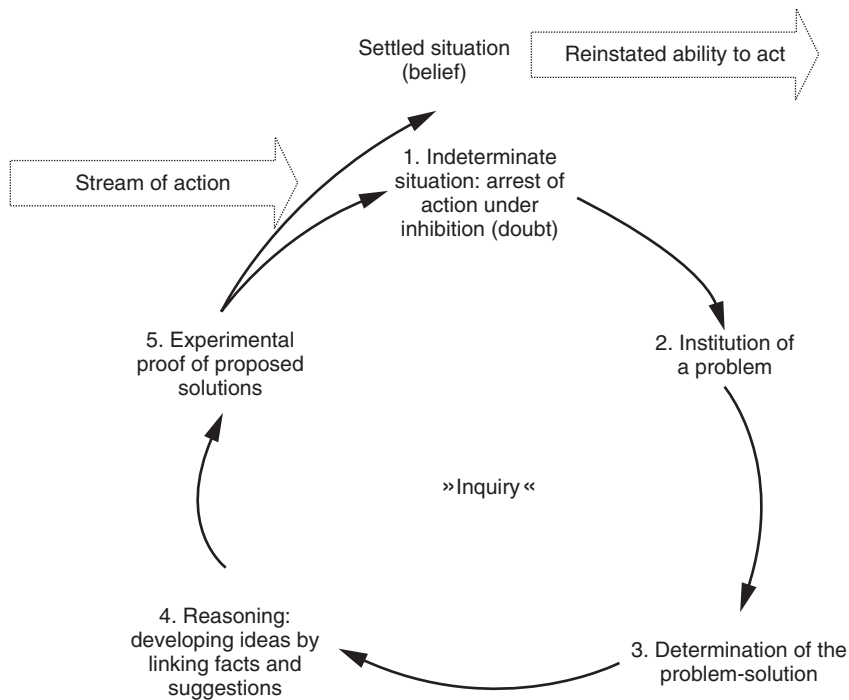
Settled situation (belief)

Reinstated ability to act

Stream of action

1. Indeterminate situation: arrest of action under inhibition (doubt)

2. Institution of a problem

3. Determination of the problem-solution

4. Reasoning: developing ideas by linking facts and suggestions

5. Experimental proof of proposed solutions

»Inquiry«